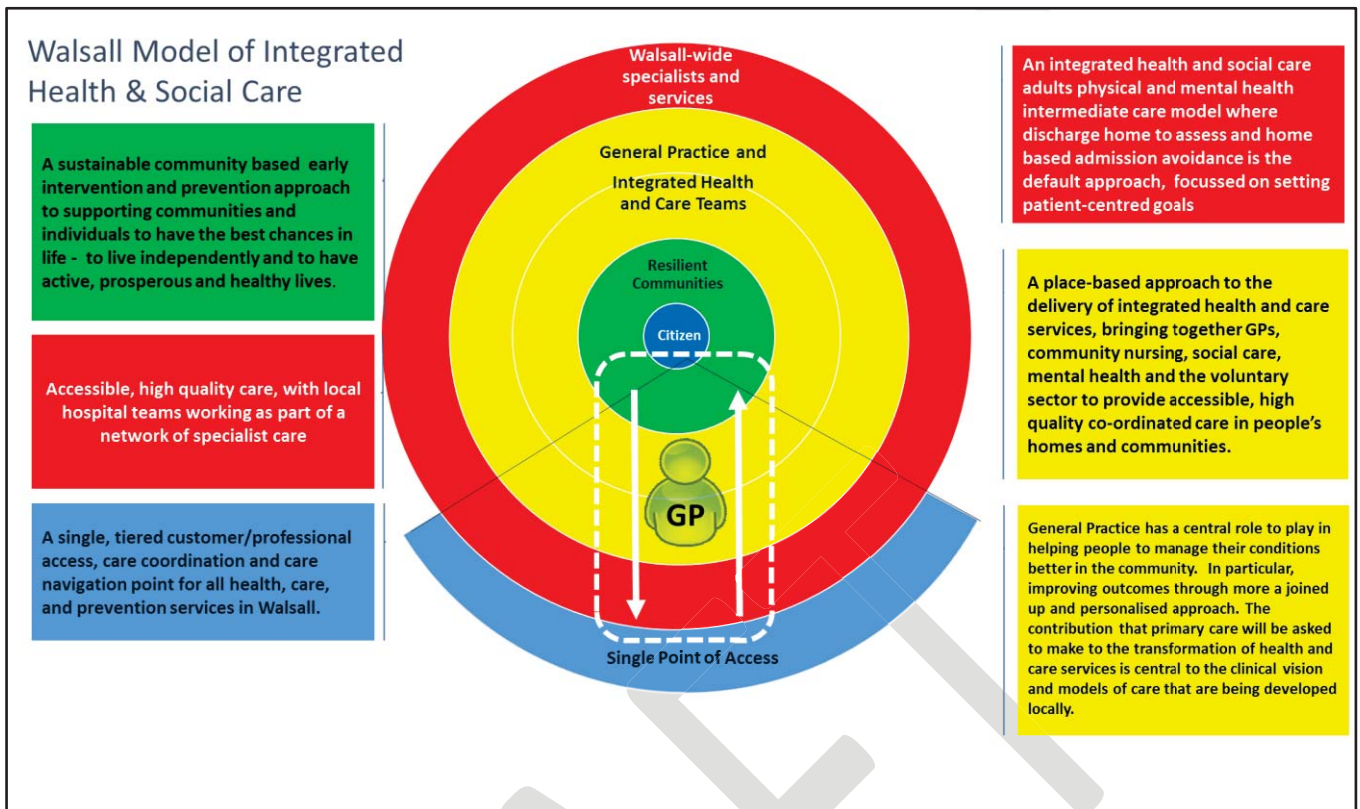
Walsall Model of Integrated Health & Social Care

A sustainable community based early intervention and prevention approach to supporting communities and individuals to have the best chances in life - to live independently and to have active, prosperous and healthy lives.

Accessible, high quality care, with local hospital teams working as part of a network of specialist care

A single, tiered customer/professional access, care coordination and care navigation point for all health, care, and prevention services in Walsall.

Walsall-wide specialists and services

General Practice and Integrated Health and Care Teams

Resilient Communities

Citizen

GP

Single Point of Access

An integrated health and social care adults physical and mental health intermediate care model where discharge home to assess and home based admission avoidance is the default approach, focussed on setting patient-centred goals

A place-based approach to the delivery of integrated health and care services, bringing together GPs, community nursing, social care, mental health and the voluntary sector to provide accessible, high quality co-ordinated care in people's homes and communities.

General Practice has a central role to play in helping people to manage their conditions better in the community. In particular, improving outcomes through more a joined up and personalised approach. The contribution that primary care will be asked to make to the transformation of health and care services is central to the clinical vision and models of care that are being developed locally.